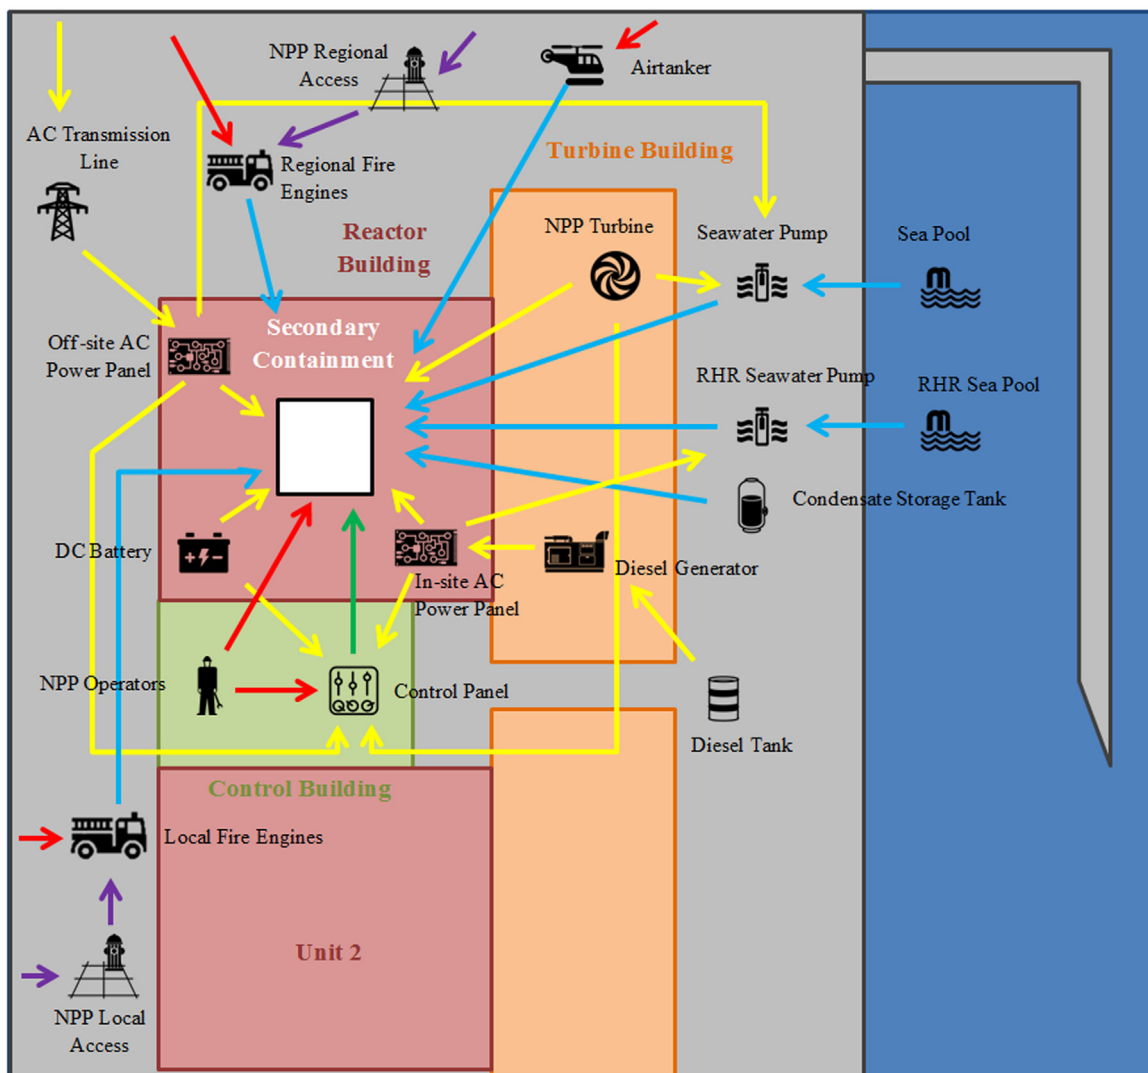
NPP Regional Access

Airtanker

AC Transmission Line

Regional Fire Engines

Turbine Building

Reactor Building

NPP Turbine

Seawater Pump

Sea Pool

Off-site AC Power Panel

Secondary Containment

RHR Seawater Pump

RHR Sea Pool

Condensate Storage Tank

DC Battery

In-site AC Power Panel

Diesel Generator

NPP Operators

Control Panel

Diesel Tank

Control Building

Local Fire Engines

Unit 2

NPP Local Access